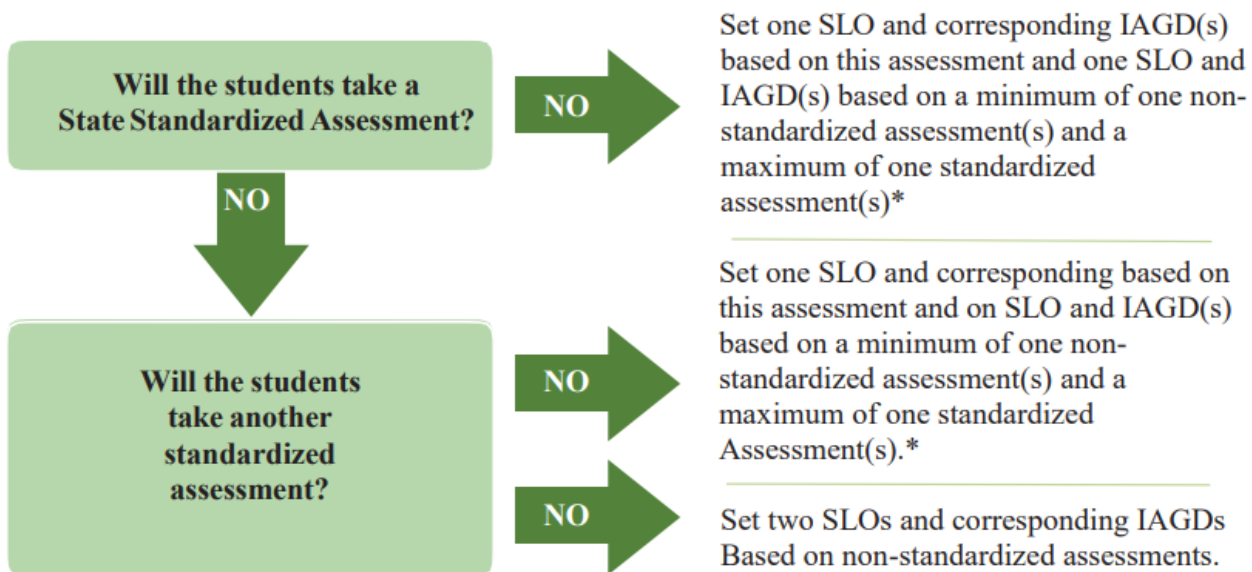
Will the students take a State Standardized Assessment?

NO

Set one SLO and corresponding IAGD(s) based on this assessment and one SLO and IAGD(s) based on a minimum of one non-standardized assessment(s) and a maximum of one standardized assessment(s)*

NO

Will the students take another standardized assessment?

NO

Set one SLO and corresponding based on this assessment and on SLO and IAGD(s) based on a minimum of one non-standardized assessment(s) and a maximum of one standardized Assessment(s).*

NO

Set two SLOs and corresponding IAGDs Based on non-standardized assessments.